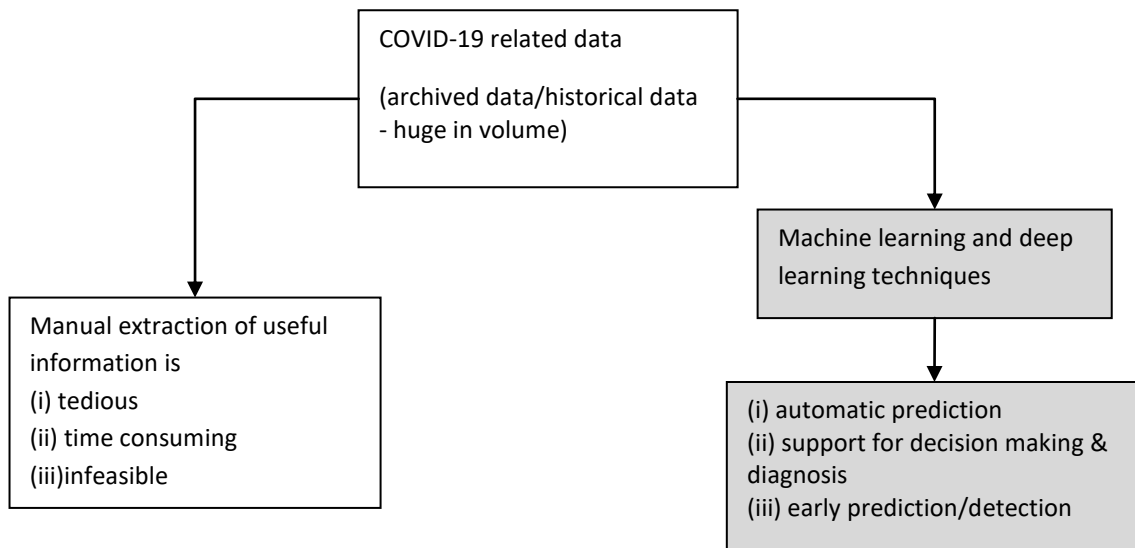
COVID-19 related data

(archived data/historical data - huge in volume)

Manual extraction of useful information is
(i) tedious
(ii) time consuming
(iii)infeasible

Machine learning and deep learning techniques

(i) automatic prediction
(ii) support for decision making & diagnosis
(iii) early prediction/detection